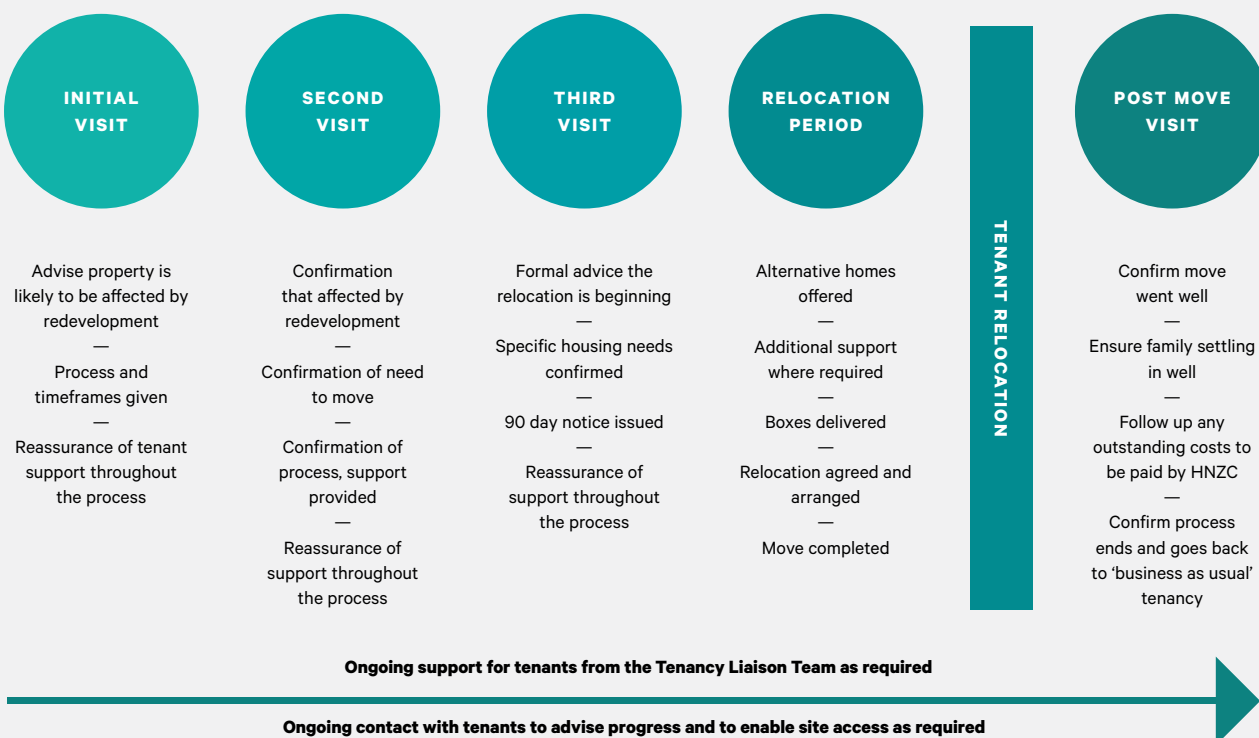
INITIAL VISIT

Advise property is likely to be affected by redevelopment
—
Process and timeframes given
—
Reassurance of tenant support throughout the process

SECOND VISIT

Confirmation that affected by redevelopment
—
Confirmation of need to move
—
Confirmation of process, support provided
—
Reassurance of support throughout the process

THIRD VISIT

Formal advice the relocation is beginning
—
Specific housing needs confirmed
—
90 day notice issued
—
Reassurance of support throughout the process

RELOCATION PERIOD

Alternative homes offered
—
Additional support where required
—
Boxes delivered
—
Relocation agreed and arranged
—
Move completed

TENANT RELOCATION

POST MOVE VISIT

Confirm move went well
—
Ensure family settling in well
—
Follow up any outstanding costs to be paid by HNZC
—
Confirm process ends and goes back to 'business as usual' tenancy

Ongoing support for tenants from the Tenancy Liaison Team as required

Ongoing contact with tenants to advise progress and to enable site access as required